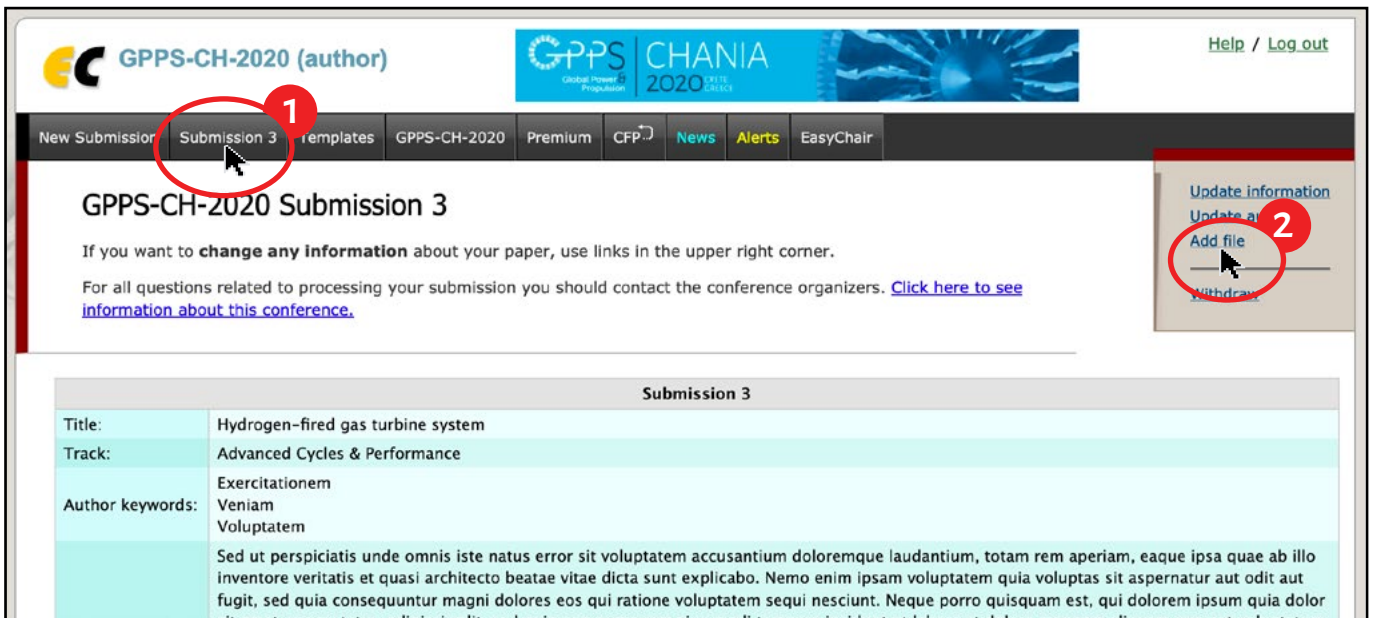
GPPS-CH-2020 (author)

GPPS Global Power & Propulsion | CHANIA 2020 CRETE GREECE

Help / Log out

New Submission | Submission 3 | Templates | GPPS-CH-2020 | Premium | CFP | News | Alerts | EasyChair

1

2

Update information
Update a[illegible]
Add file
Withdraw

GPPS-CH-2020 Submission 3

If you want to **change any information** about your paper, use links in the upper right corner.

For all questions related to processing your submission you should contact the conference organizers. Click here to see information about this conference.

| Submission 3 | |
|---|---|
| Title: | Hydrogen-fired gas turbine system |
| Track: | Advanced Cycles & Performance |
| Author keywords: | Exercitationem Veniam Voluptatem |
| | Sed ut perspiciatis unde omnis iste natus error sit voluptatem accusantium doloremque laudantium, totam rem aperiam, eaque ipsa quae ab illo inventore veritatis et quasi architecto beatae vitae dicta sunt explicabo. Nemo enim ipsam voluptatem quia voluptas sit aspernatur aut odit aut fugit, sed quia consequuntur magni dolores eos qui ratione voluptatem sequi nesciunt. Neque porro quisquam est, qui dolorem ipsum quia dolor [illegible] |